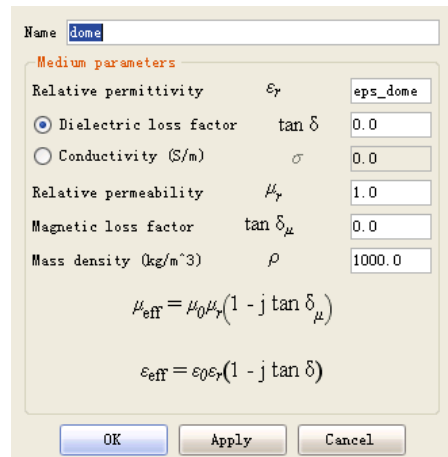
Name dome

Medium parameters

Relative permittivity $\varepsilon_r$ eps_dome

Dielectric loss factor $\tan\delta$ 0.0

Conductivity (S/m) $\sigma$ 0.0

Relative permeability $\mu_r$ 1.0

Magnetic loss factor $\tan\delta_\mu$ 0.0

Mass density (kg/m^3) $\rho$ 1000.0

$\mu_{eff} = \mu_0\mu_r(1 - j\tan\delta_\mu)$

$\varepsilon_{eff} = \varepsilon_0\varepsilon_r(1 - j\tan\delta)$

OK Apply Cancel